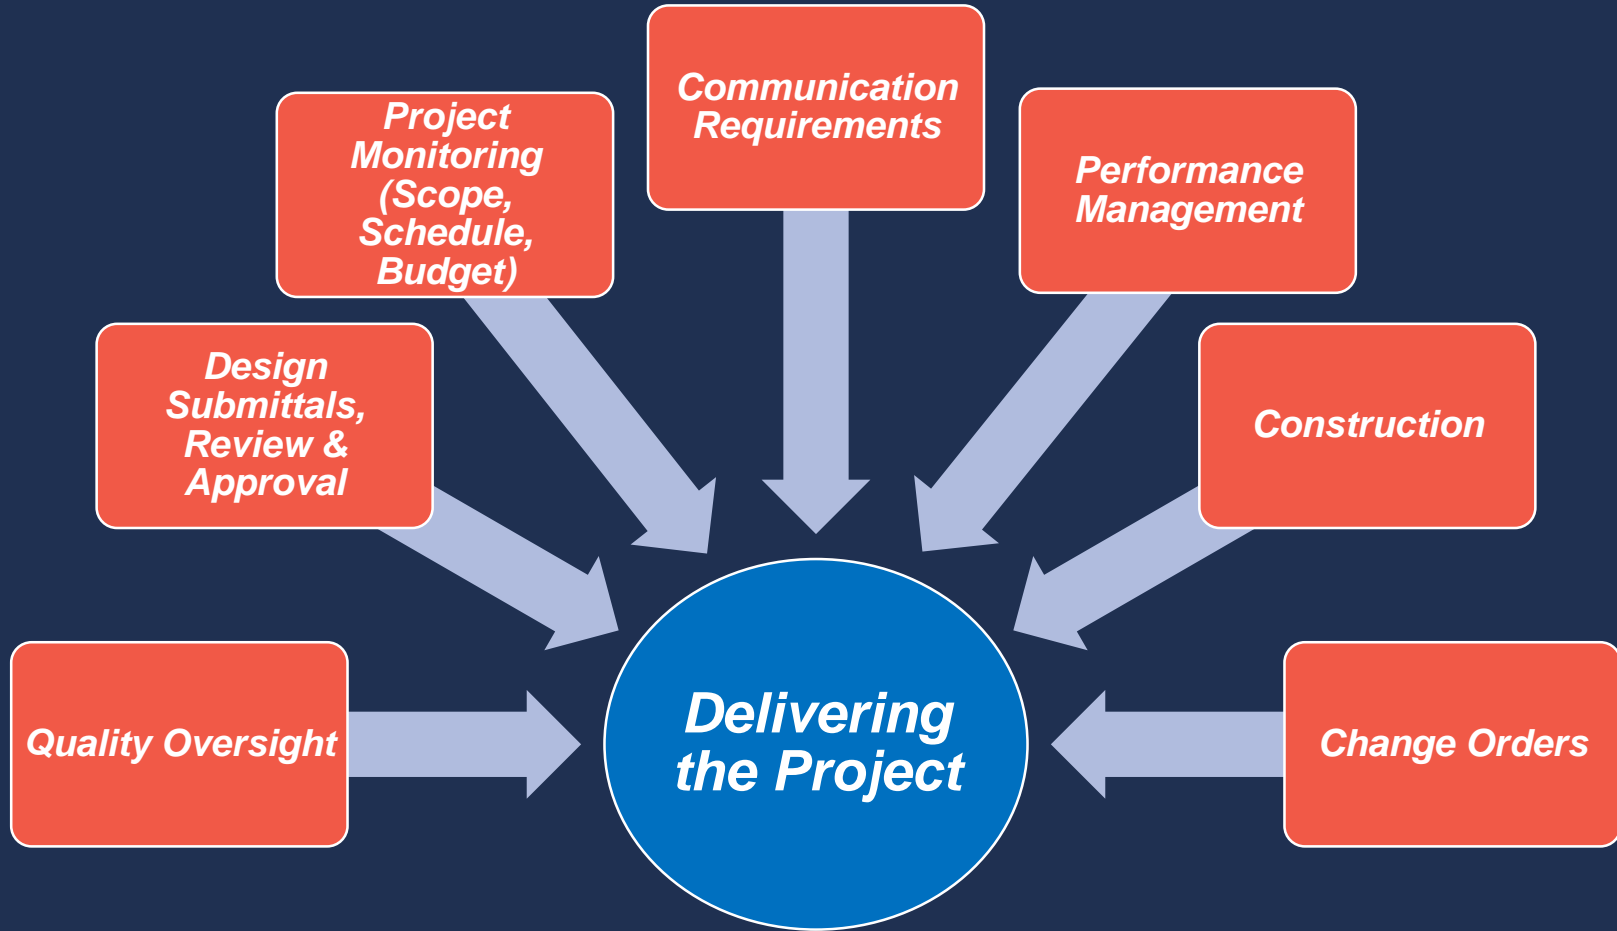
Communication Requirements

Project Monitoring (Scope, Schedule, Budget)

Performance Management

Design Submittals, Review & Approval

Construction

Quality Oversight

Delivering the Project

Change Orders